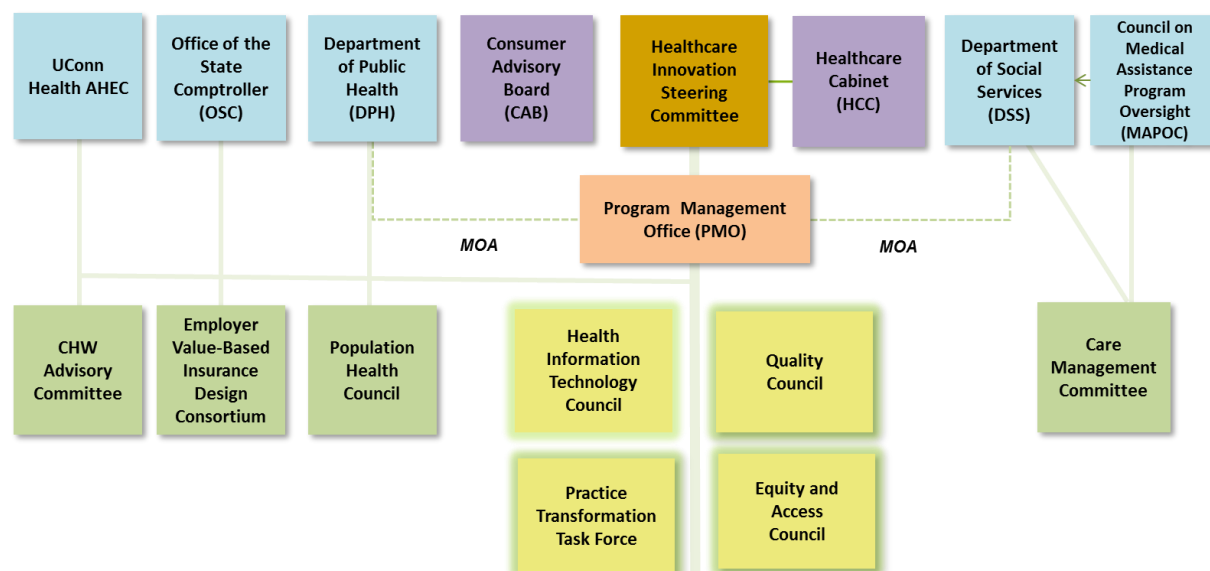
UConn Health AHEC

Office of the State Comptroller (OSC)

Department of Public Health (DPH)

Consumer Advisory Board (CAB)

Healthcare Innovation Steering Committee

Healthcare Cabinet (HCC)

Department of Social Services (DSS)

Council on Medical Assistance Program Oversight (MAPOC)

Program Management Office (PMO)

MOA

MOA

CHW Advisory Committee

Employer Value-Based Insurance Design Consortium

Population Health Council

Health Information Technology Council

Quality Council

Care Management Committee

Practice Transformation Task Force

Equity and Access Council